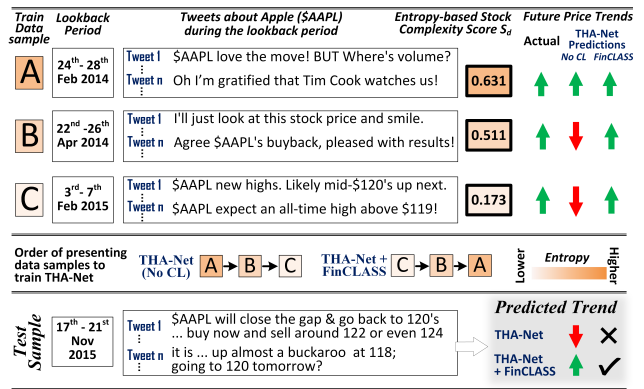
Train Data sample | Lookback Period | Tweets about Apple ($AAPL) during the lookback period | Entropy-based Stock Complexity Score $S_d$ | Future Price Trends
Actual | THA-Net Predictions No CL | FinCLASS

A | $24^{th}$- $28^{th}$ Feb 2014
Tweet 1 $AAPL love the move! BUT Where's volume?
Tweet n Oh I'm gratified that Tim Cook watches us!
0.631

B | $22^{nd}$ -$26^{th}$ Apr 2014
Tweet 1 I'll just look at this stock price and smile.
Tweet n Agree $AAPL's buyback, pleased with results!
0.511

C | $3^{rd}$- $7^{th}$ Feb 2015
Tweet 1 $AAPL new highs. Likely mid-$120's up next.
Tweet n $AAPL expect an all-time high above $119!
0.173

Order of presenting data samples to train THA-Net
THA-Net (No CL) A → B → C
THA-Net + FinCLASS C → B → A
Lower Entropy Higher

Test Sample
$17^{th}$ - $21^{st}$ Nov 2015
Tweet 1 $AAPL will close the gap & go back to 120's ... buy now and sell around 122 or even 124
Tweet n it is ... up almost a buckaroo at 118; going to 120 tomorrow?

Predicted Trend
THA-Net ✕
THA-Net + FinCLASS ✓